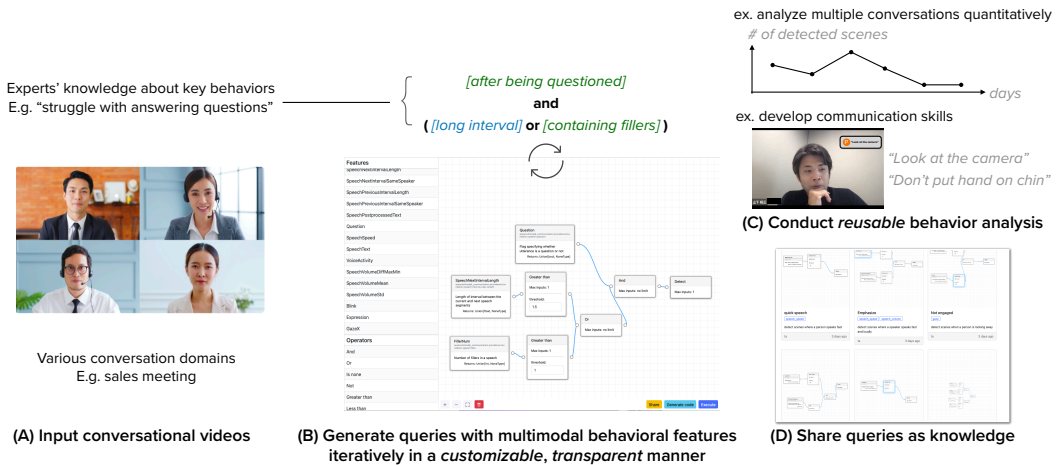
ex. analyze multiple conversations quantitatively

# of detected scenes

days

Experts' knowledge about key behaviors
E.g. "struggle with answering questions"

[after being questioned]
and
( [long interval] or [containing fillers] )

ex. develop communication skills

"Look at the camera"
"Don't put hand on chin"

(C) Conduct *reusable* behavior analysis

Features
SpeechNextInternalLength
SpeechNextInternalSameSpeaker
SpeechPreviousInternalLength
SpeechPreviousInternalSameSpeaker
SpeechPostprocessedText
Question
SpeechSpeed
SpeechText
VoiceActivity
SpeechVolumeDiffMaxMin
SpeechVolumeMean
SpeechVolumeStd
Blink
Expression
GazeX
Operators
And
Or
Is none
Not
Greater than
Less than

Question
Flag specifying whether utterance is a question or not
SpeechNextInternalLength
Length of interval between the current and next speech segments
Greater than
Max inputs: 1
Threshold
1.5
And
Max inputs: no limit
Detect
Max inputs: 1
Or
Max inputs: no limit
FillerNum
Number of fillers in a speech
Greater than
Max inputs: 1
Threshold
1

Share
Generate code
Execute

quick speech
Emphasize
Not engaged

Various conversation domains
E.g. sales meeting

(A) Input conversational videos

(B) Generate queries with multimodal behavioral features iteratively in a *customizable*, *transparent* manner

(D) Share queries as knowledge